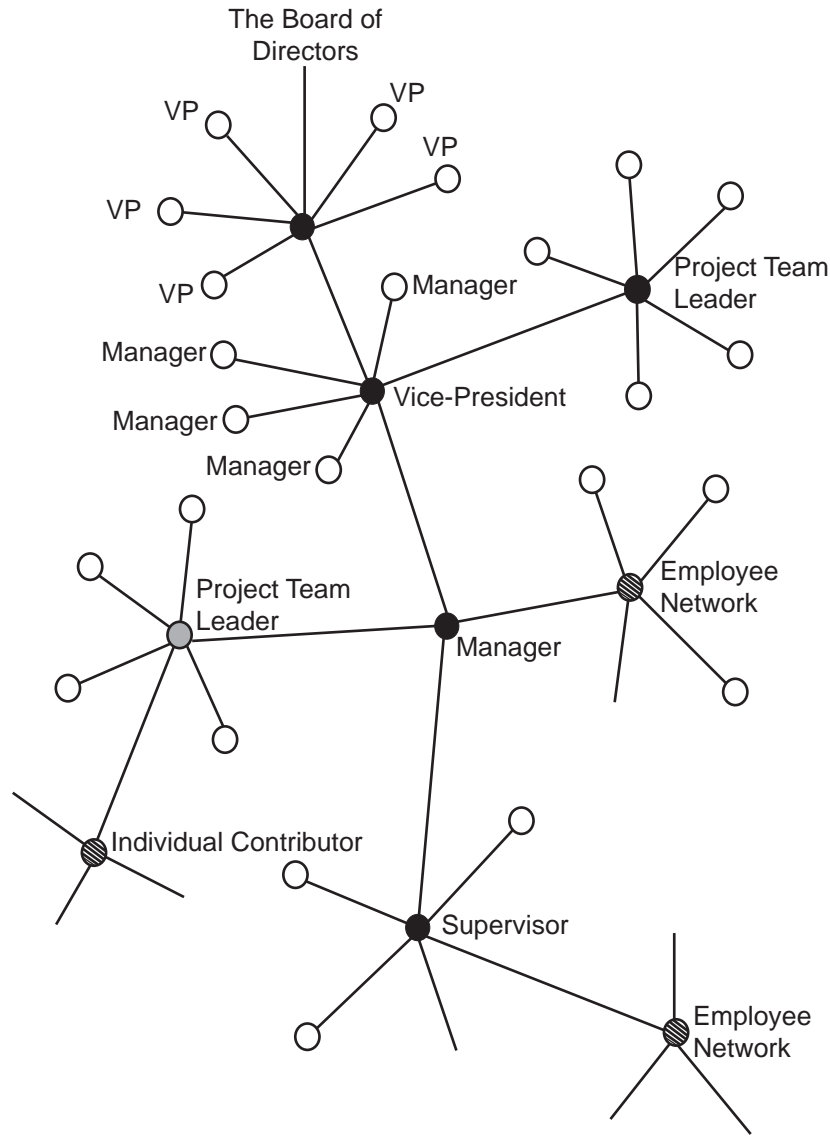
The Board of Directors

VP

VP

VP

VP

VP

Project Team Leader

Manager

Manager

Vice-President

Manager

Manager

Project Team Leader

Employee Network

Manager

Individual Contributor

Supervisor

Employee Network